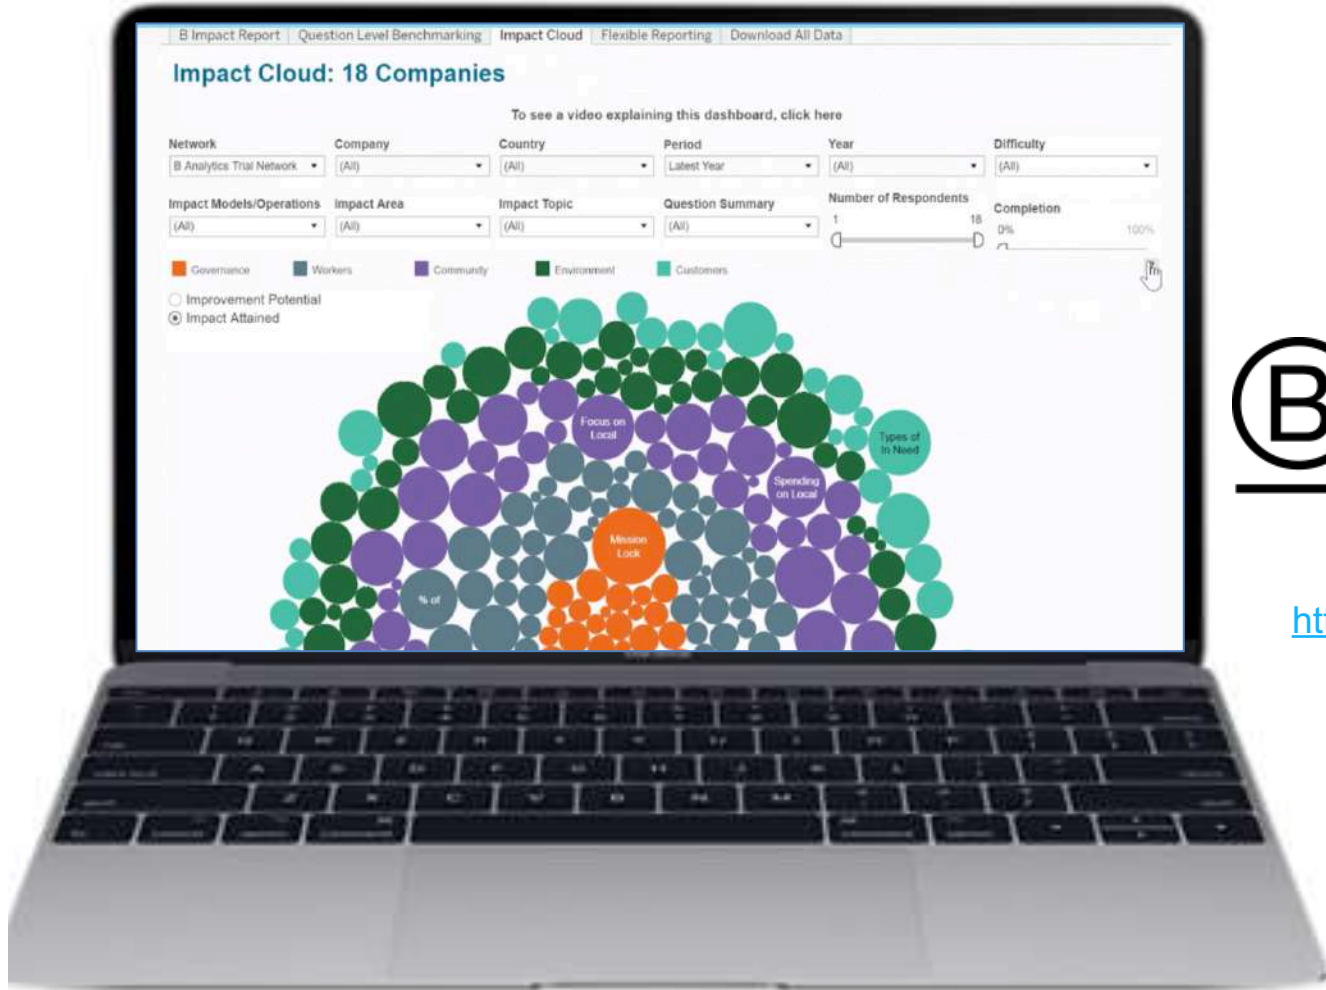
B Impact Report | Question Level Benchmarking | Impact Cloud | Flexible Reporting | Download All Data

Impact Cloud: 18 Companies

To see a video explaining this dashboard, click here

Network
B Analytics Trial Network

Company
(All)

Country
(All)

Period
Latest Year

Year
(All)

Difficulty
(All)

Impact Models/Operations
(All)

Impact Area
(All)

Impact Topic
(All)

Question Summary
(All)

Number of Respondents
1 18

Completion
0% 100%

Governance
Workers
Community
Environment
Customers

Improvement Potential
Impact Attained

Focus on Local

Types of In Need

Spending on Local

Mission Lock

% of

B

ht